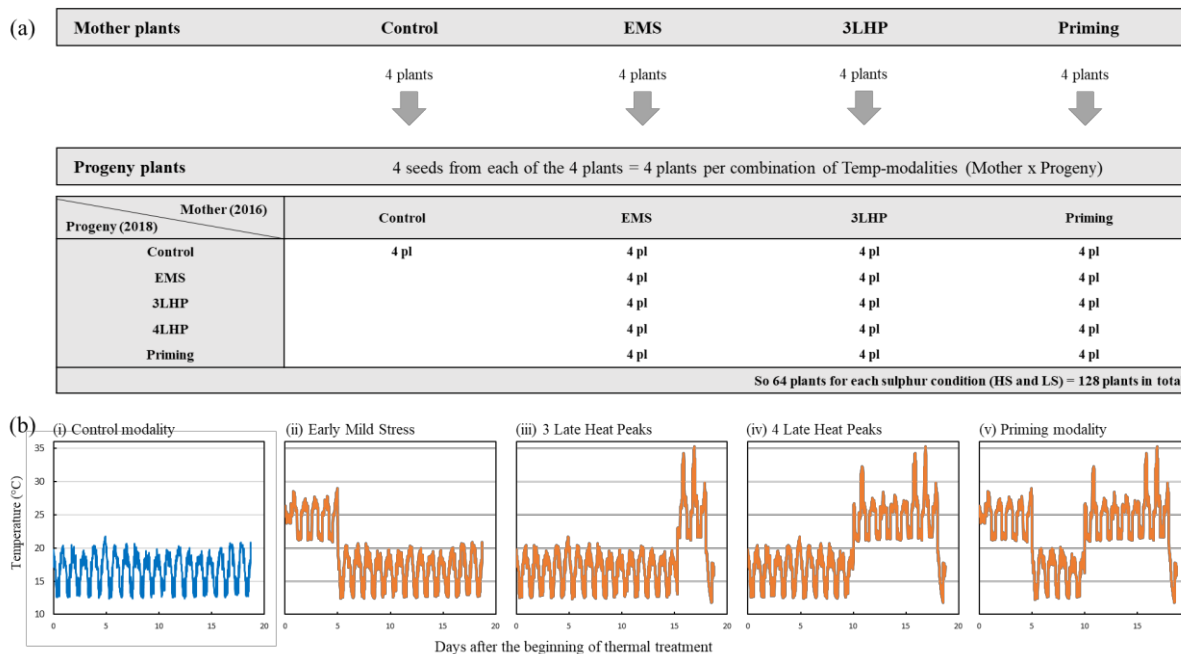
(a)

| Mother plants | Control | EMS | 3LHP | Priming |
|---|---|---|---|---|

4 plants 4 plants 4 plants 4 plants

Progeny plants 4 seeds from each of the 4 plants = 4 plants per combination of Temp-modalities (Mother x Progeny)

| Mother (2016) / Progeny (2018) | Control | EMS | 3LHP | Priming |
|---|---|---|---|---|
| Control | 4 pl | 4 pl | 4 pl | 4 pl |
| EMS | | 4 pl | 4 pl | 4 pl |
| 3LHP | | 4 pl | 4 pl | 4 pl |
| 4LHP | | 4 pl | 4 pl | 4 pl |
| Priming | | 4 pl | 4 pl | 4 pl |

So 64 plants for each sulphur condition (HS and LS) = 128 plants in tota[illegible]

(b) (i) Control modality (ii) Early Mild Stress (iii) 3 Late Heat Peaks (iv) 4 Late Heat Peaks (v) Priming modality

Temperature (°C)

35 30 25 20 15 10

0 5 10 15 20 0 5 10 15 20 0 5 10 15 20 0 5 10 15 20 0 5 10 15

Days after the beginning of thermal treatment